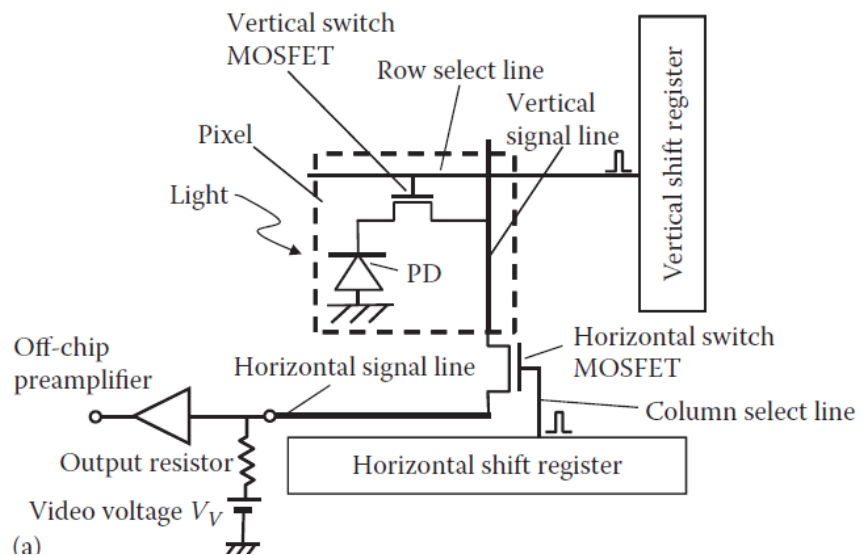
Vertical switch MOSFET

Row select line

Vertical signal line

Vertical shift register

Pixel

Light

PD

Off-chip preamplifier

Horizontal signal line

Horizontal switch MOSFET

Column select line

Output resistor

Horizontal shift register

Video voltage $V_V$

(a)